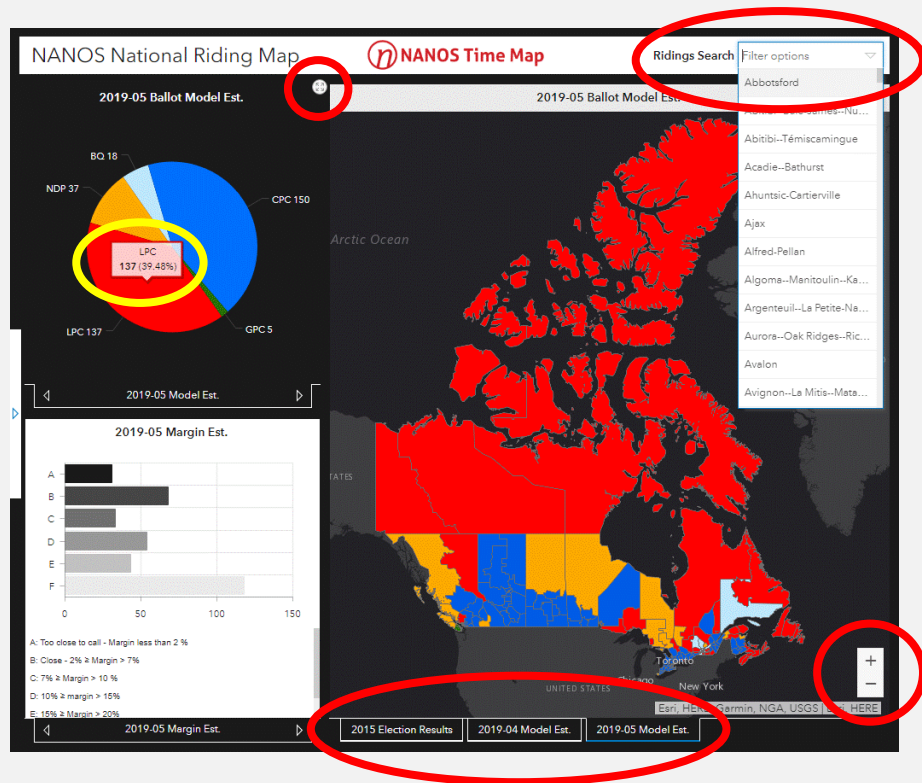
NANOS National Riding Map

NANOS Time Map

Ridings Search

Filter options

Abbotsford

Abitibi--Baie-James--Nu...

Abitibi--Témiscamingue

Acadie--Bathurst

Ahuntsic-Cartierville

Ajax

Alfred-Pellan

Algoma--Manitoulin--Ka...

Argenteuil--La Petite-Na...

Aurora--Oak Ridges--Ric...

Avalon

Avignon--La Mitis--Mata...

2019-05 Ballot Model Est.

BQ 18

NDP 37

CPC 150

LPC
137 (39.48%)

LPC 137

GPC 5

2019-05 Model Est.

2019-05 Ballot Model Est.

Arctic Ocean

2019-05 Margin Est.

A
B
C
D
E
F

0 50 100 150

A: Too close to call - Margin less than 2 %

B: Close - 2% ≥ Margin > 7%

C: 7% ≥ Margin > 10 %

D: 10% ≥ margin > 15%

E: 15% ≥ Margin > 20%

2019-05 Margin Est.

TATES

Toronto

Chicago

New York

UNITED STATES

Esri, HERE, Garmin, NGA, USGS | Esri, HERE

2015 Election Results

2019-04 Model Est.

2019-05 Model Est.